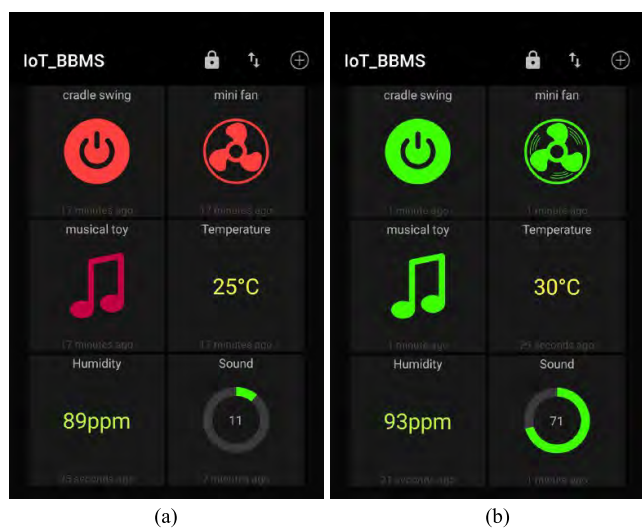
IoT_BBMS

cradle swing

17 minutes ago

mini fan

17 minutes ago

musical toy

17 minutes ago

Temperature

25°C

17 minutes ago

Humidity

89ppm

23 seconds ago

Sound

11

7 minutes ago

(a)

IoT_BBMS

cradle swing

1 minute ago

mini fan

1 minute ago

musical toy

1 minute ago

Temperature

30°C

29 seconds ago

Humidity

93ppm

21 seconds ago

Sound

71

1 minute ago

(b)